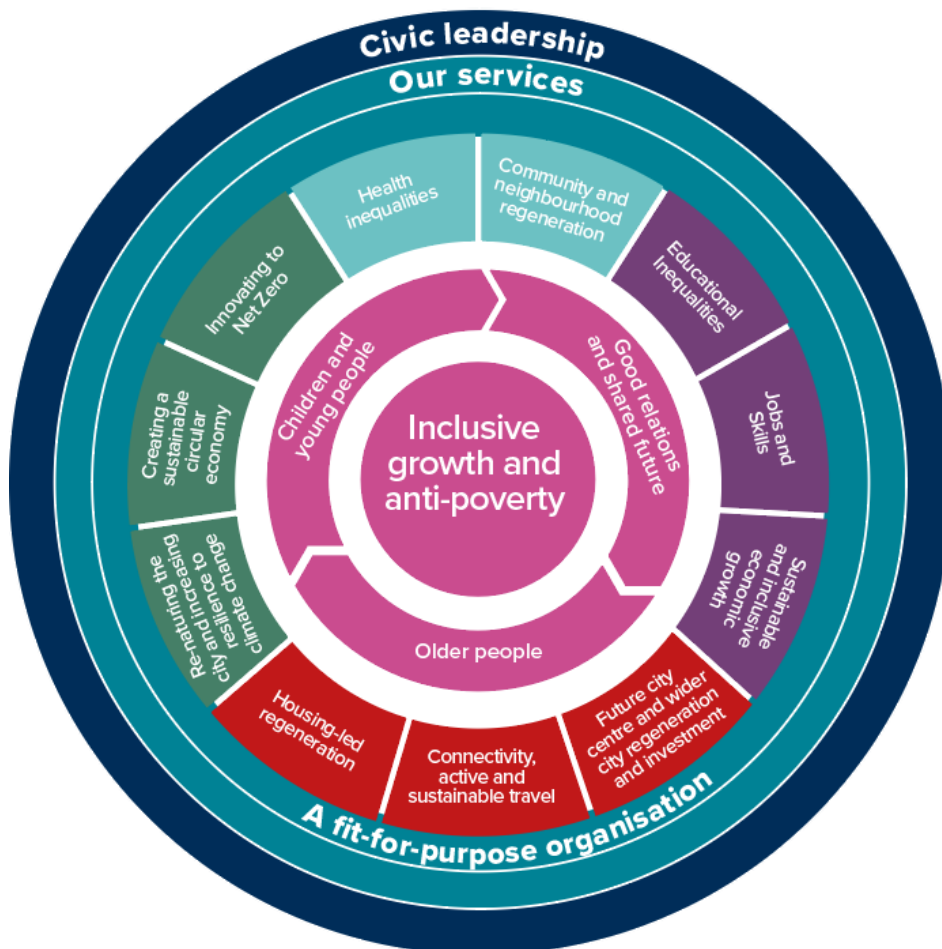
Civic leadership

Our services

Health inequalities

Community and neighbourhood regeneration

Educational Inequalities

Jobs and Skills

Sustainable and inclusive economic growth

Future city centre and wider city regeneration and investment

Connectivity, active and sustainable travel

Housing-led regeneration

Re-naturing the city and increasing resilience to climate change

Creating a sustainable circular economy

Innovating to Net Zero

Children and young people

Good relations and shared future

Older people

Inclusive growth and anti-poverty

A fit-for-purpose organisation